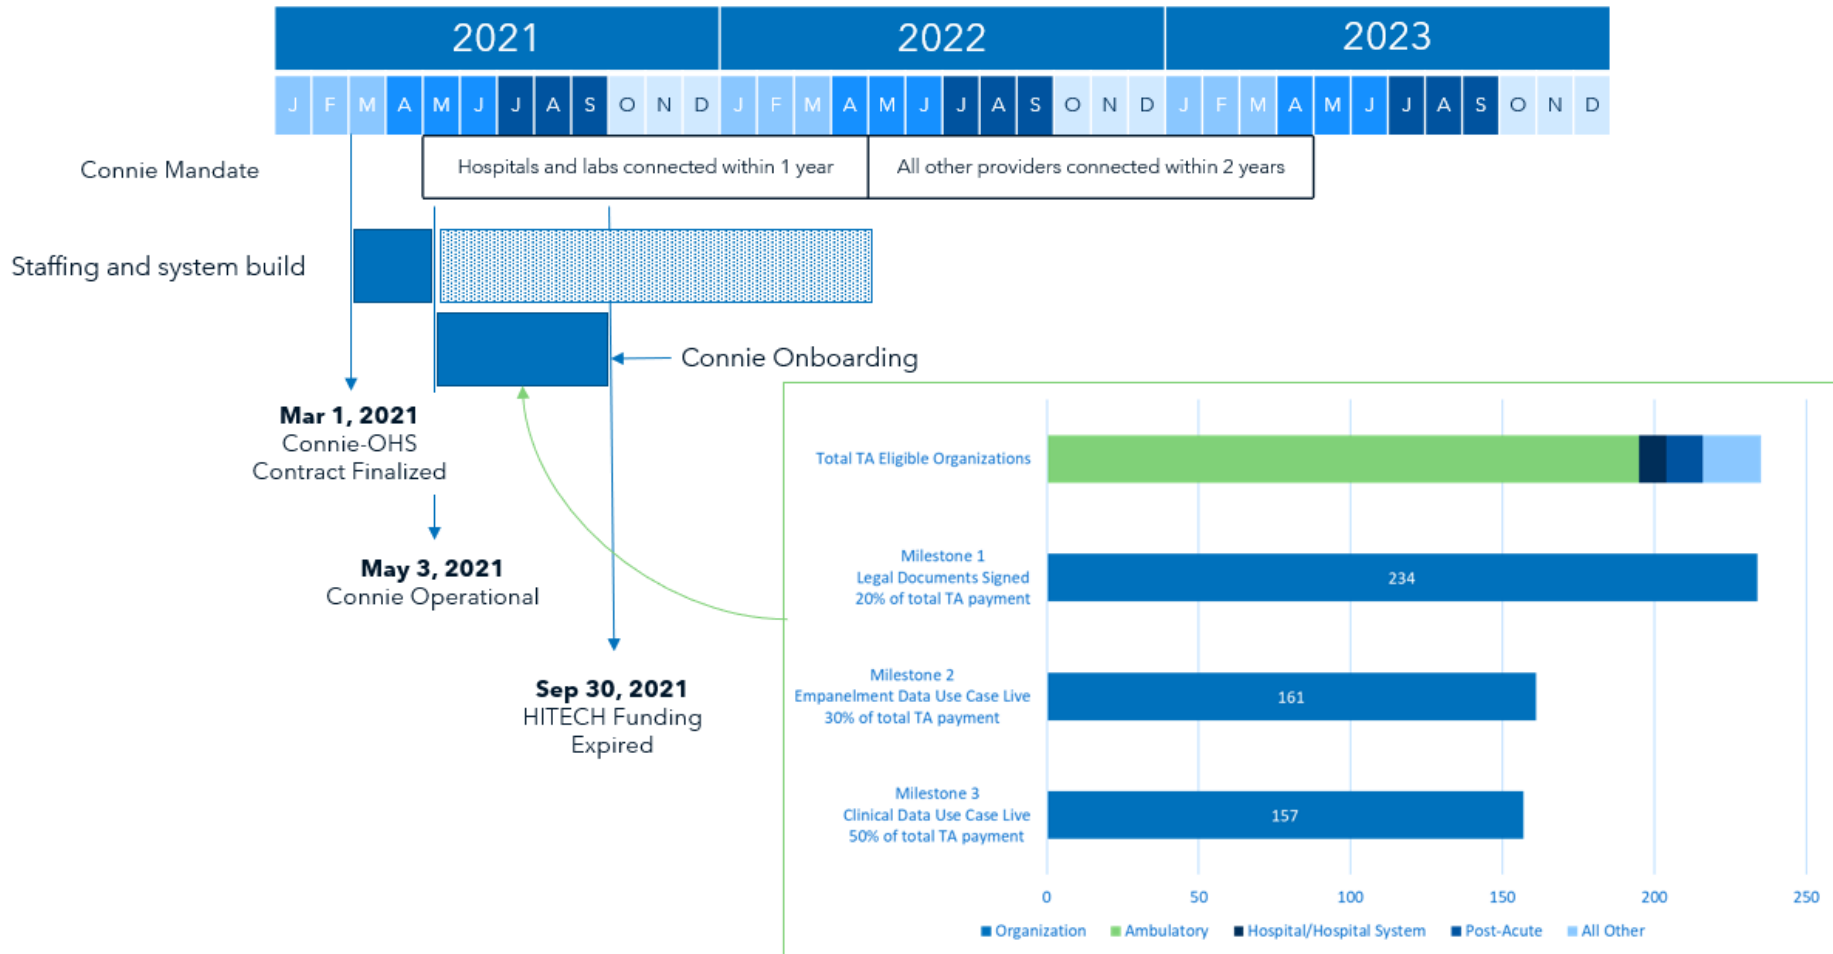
| 2021 | 2022 | 2023 |
|---|---|---|

J F M A M J J A S O N D J F M A M J J A S O N D J F M A M J J A S O N D

Connie Mandate

Hospitals and labs connected within 1 year

All other providers connected within 2 years

Staffing and system build

Connie Onboarding

**Mar 1, 2021**
Connie-OHS
Contract Finalized

**May 3, 2021**
Connie Operational

**Sep 30, 2021**
HITECH Funding
Expired

Total TA Eligible Organizations

Milestone 1
Legal Documents Signed
20% of total TA payment

234

Milestone 2
Empanelment Data Use Case Live
30% of total TA payment

161

Milestone 3
Clinical Data Use Case Live
50% of total TA payment

157

0 50 100 150 200 250

Organization Ambulatory Hospital/Hospital System Post-Acute All Other